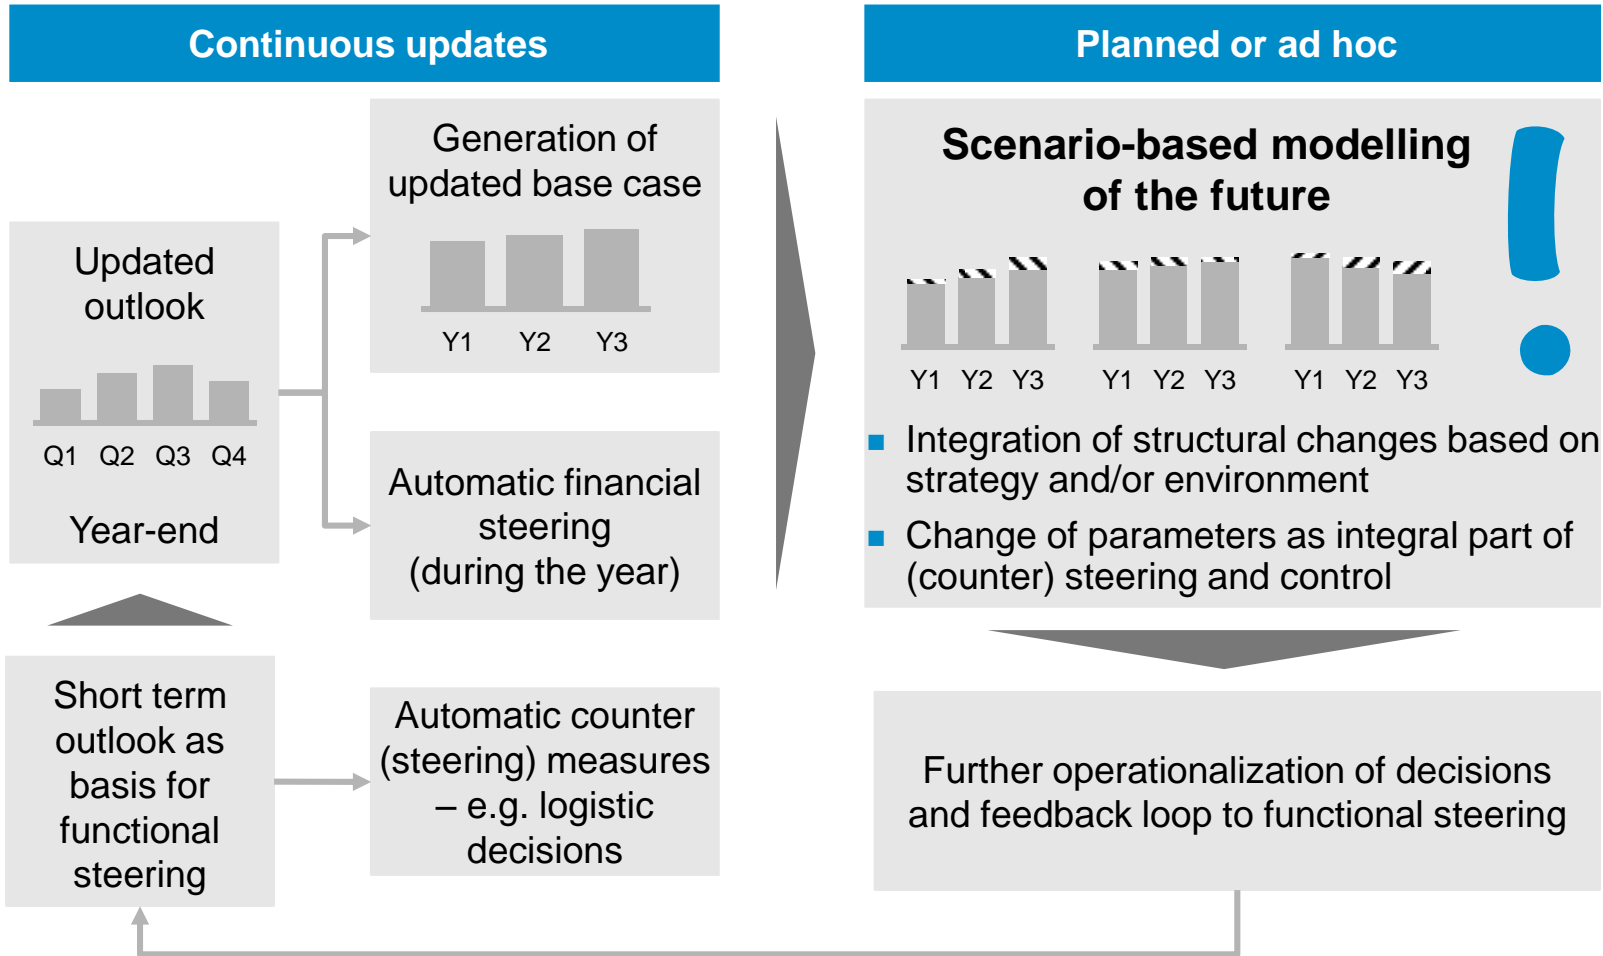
Continuous updates

Planned or ad hoc

Updated outlook

Q1 Q2 Q3 Q4

Year-end

Generation of updated base case

Y1 Y2 Y3

Automatic financial steering (during the year)

Short term outlook as basis for functional steering

Automatic counter (steering) measures – e.g. logistic decisions

Scenario-based modelling of the future

Y1 Y2 Y3 Y1 Y2 Y3 Y1 Y2 Y3

- Integration of structural changes based on strategy and/or environment
- Change of parameters as integral part of (counter) steering and control

Further operationalization of decisions and feedback loop to functional steering